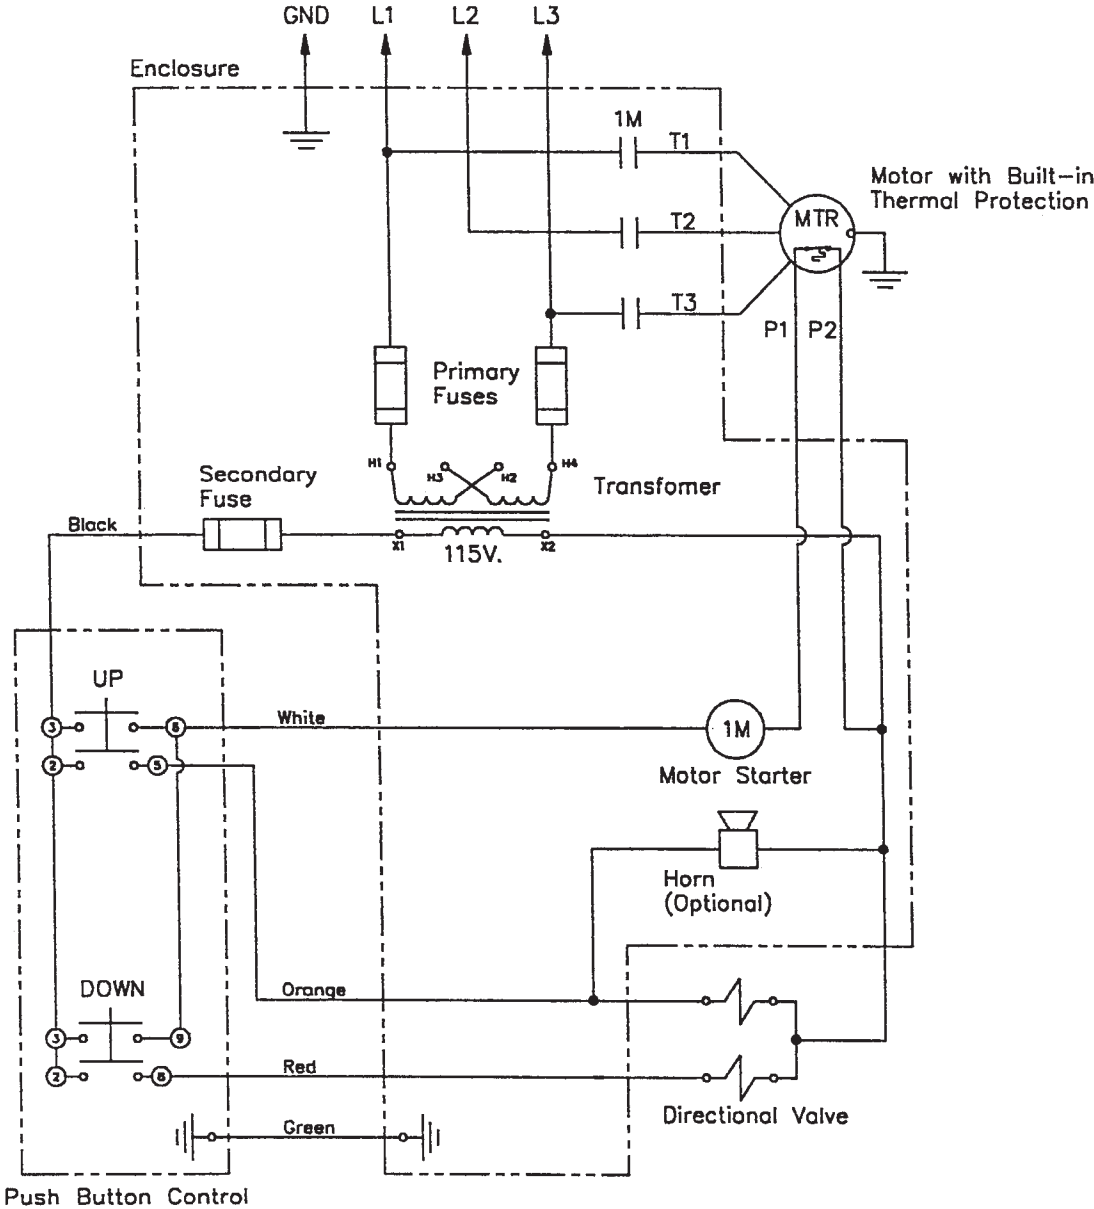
GND L1 L2 L3

Enclosure

1M

T1

T2

T3

MTR

Motor with Built-in Thermal Protection

P1 P2

Primary Fuses

H1 H3 H2 H4

Transfomer

Secondary Fuse

Black

X1 115V. X2

UP

3 8

2 5

White

1M

Motor Starter

Horn (Optional)

DOWN

Orange

3 9

2 8

Red

Green

Directional Valve

Push Button Control